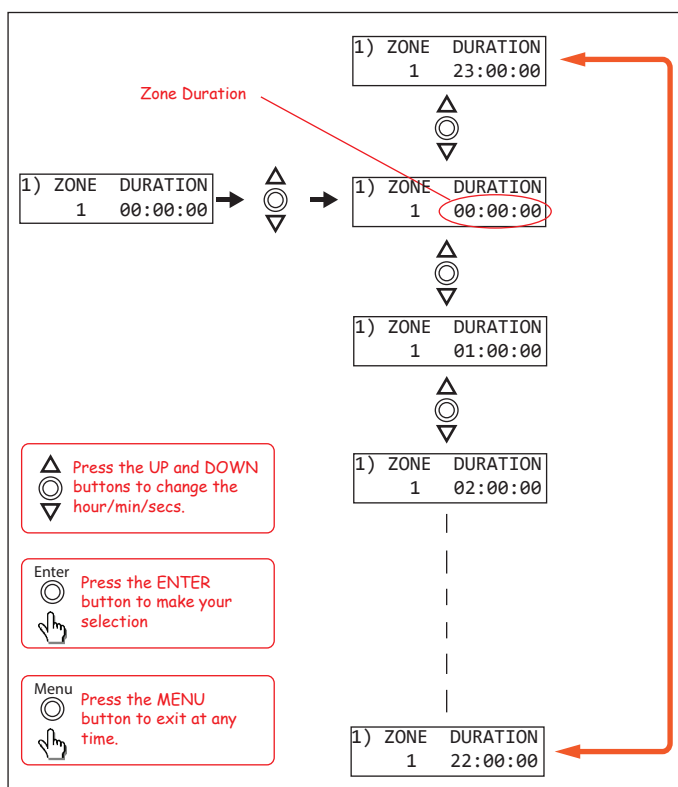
1) ZONE DURATION
1 23:00:00

Zone Duration

1) ZONE DURATION
1 00:00:00

1) ZONE DURATION
1 00:00:00

1) ZONE DURATION
1 01:00:00

1) ZONE DURATION
1 02:00:00

Press the UP and DOWN buttons to change the hour/min/secs.

Enter
Press the ENTER button to make your selection

Menu
Press the MENU button to exit at any time.

1) ZONE DURATION
1 22:00:00